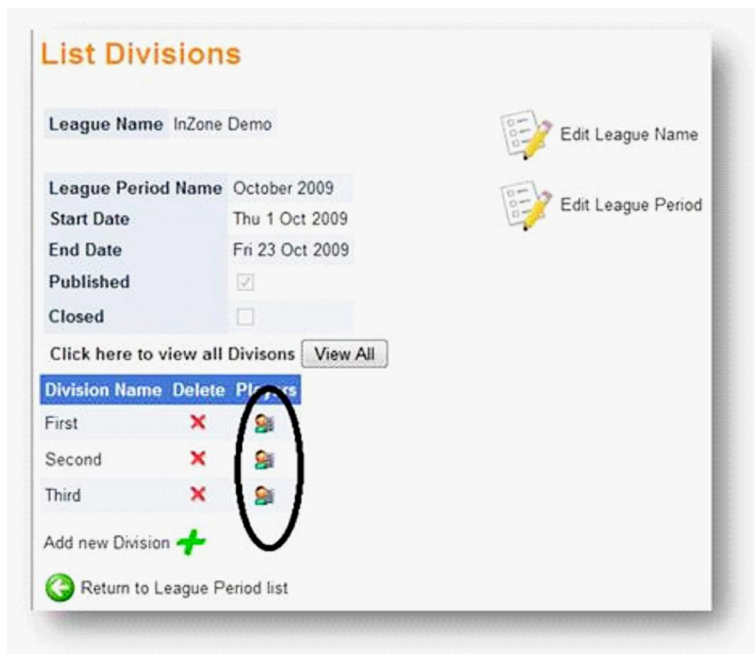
List Divisions

| League Name | InZone Demo |
|---|---|

Edit League Name

| League Period Name | October 2009 |
|---|---|
| Start Date | Thu 1 Oct 2009 |
| End Date | Fri 23 Oct 2009 |
| Published | |
| Closed | |

Edit League Period

Click here to view all Divisons View All

| Division Name | Delete | Players |
|---|---|---|
| First | | |
| Second | | |
| Third | | |

Add new Division

Return to League Period list